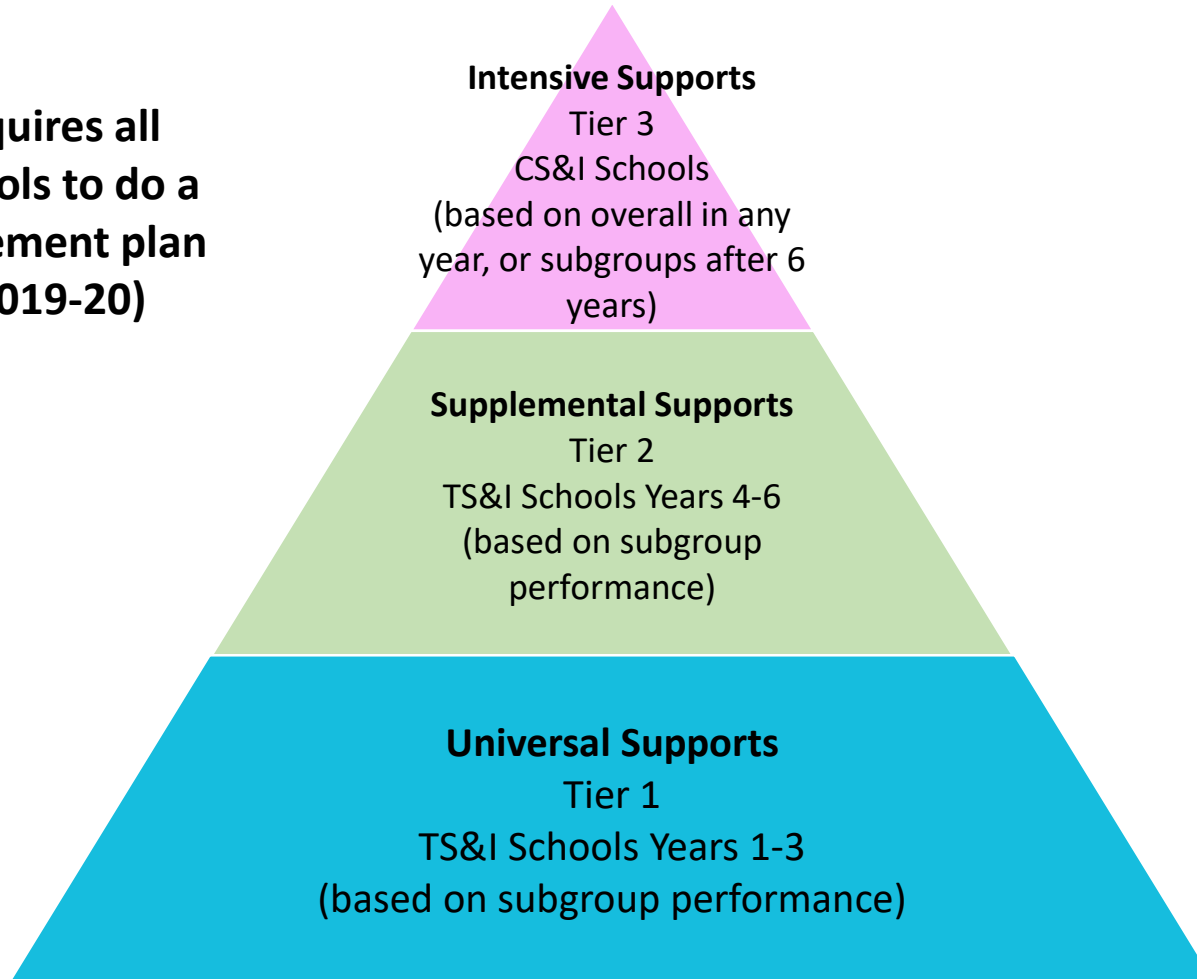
quires all ols to do a ement plan 019-20)

Intensive Supports
Tier 3
CS&I Schools
(based on overall in any year, or subgroups after 6 years)

Supplemental Supports
Tier 2
TS&I Schools Years 4-6
(based on subgroup performance)

Universal Supports
Tier 1
TS&I Schools Years 1-3
(based on subgroup performance)